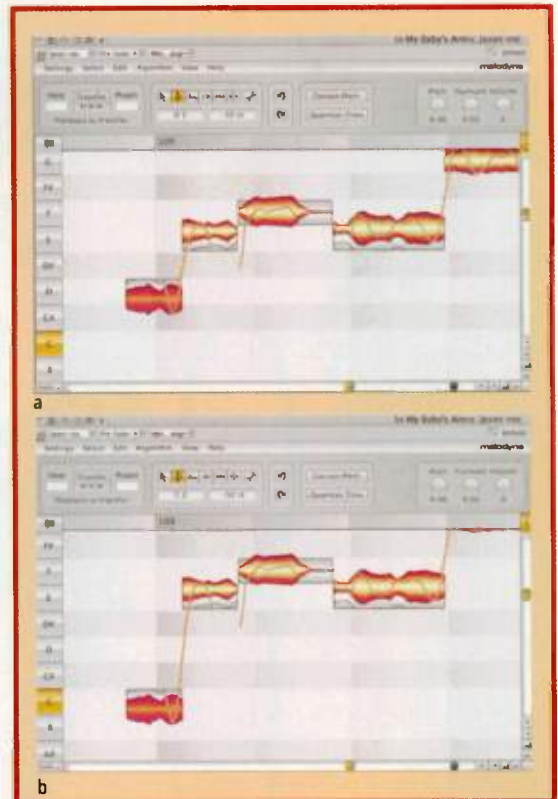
melodyne

Settings Select Edit Algorithm View Help

Correct Pitch

Quantize Time

G

F#

F

E

D#

D

C#

C

B

a

melodyne

Settings Select Edit Algorithm View Help

Correct Pitch

Quantize Time

F#

F

E

D#

D

C#

C

B

A#

b